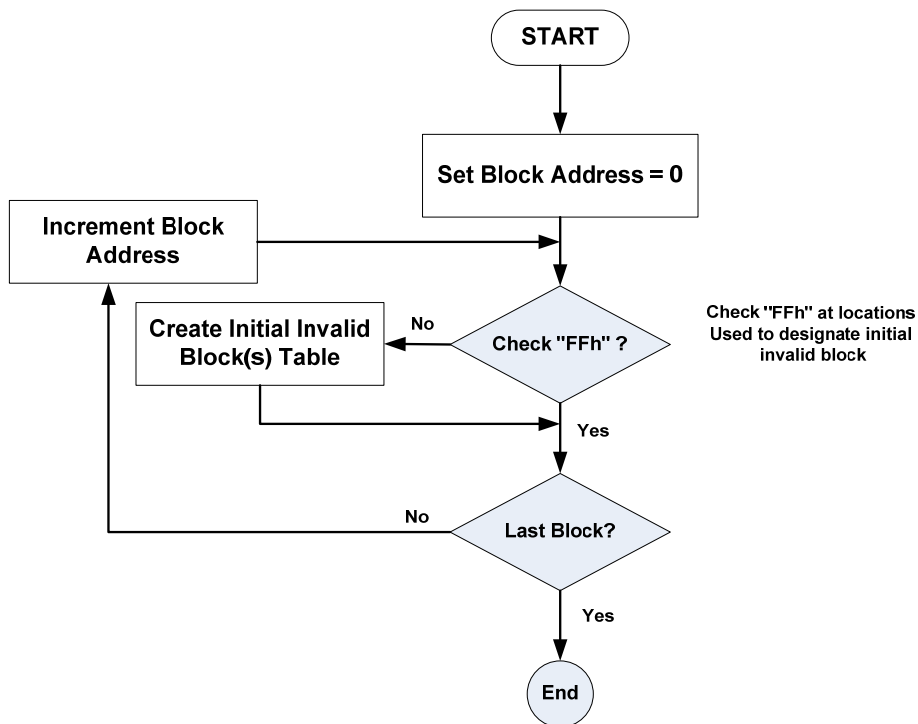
START

Set Block Address = 0

Increment Block Address

Create Initial Invalid Block(s) Table

No

Check "FFh" ?

Check "FFh" at locations Used to designate initial invalid block

Yes

No

Last Block?

Yes

End